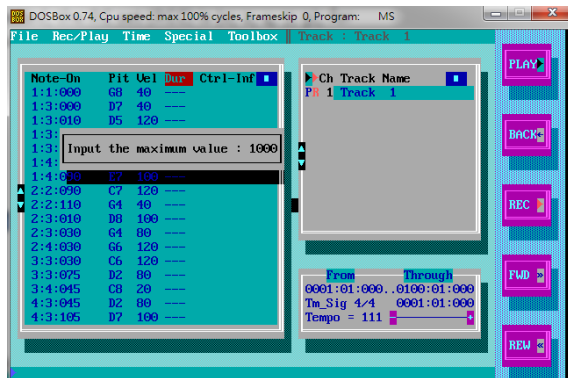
DOSBox 0.74, Cpu speed: max 100% cycles, Frameskip 0, Program: MS

File Rec/Play Time Special Toolbox Track : Track 1

| Note-On | Pit | Vel | Dur | Ctrl-Inf |
|---|---|---|---|---|
| 1:1:000 | G8 | 40 | --- | |
| 1:1:000 | D7 | 40 | --- | |
| 1:3:010 | D5 | 120 | --- | |
| 1:3: | | | | |
| 1:3: | | | | |
| 1:4: | | | | |
| 1:4:000 | E7 | 100 | --- | |
| 2:2:090 | C7 | 120 | --- | |
| 2:2:110 | G4 | 40 | --- | |
| 2:3:010 | D8 | 100 | --- | |
| 2:3:030 | G4 | 80 | --- | |
| 2:4:030 | G6 | 120 | --- | |
| 3:3:030 | C6 | 120 | --- | |
| 3:3:075 | D2 | 80 | --- | |
| 3:4:045 | C8 | 20 | --- | |
| 4:3:045 | D2 | 80 | --- | |
| 4:3:105 | D7 | 100 | --- | |

Input the maximum value : 1000

Ch Track Name
PR 1 Track 1

From Through
0001:01:000..0100:01:000
Tm_Sig 4/4 0001:01:000
Tempo = 111

PLAY
BACK
REC
FWD
REW